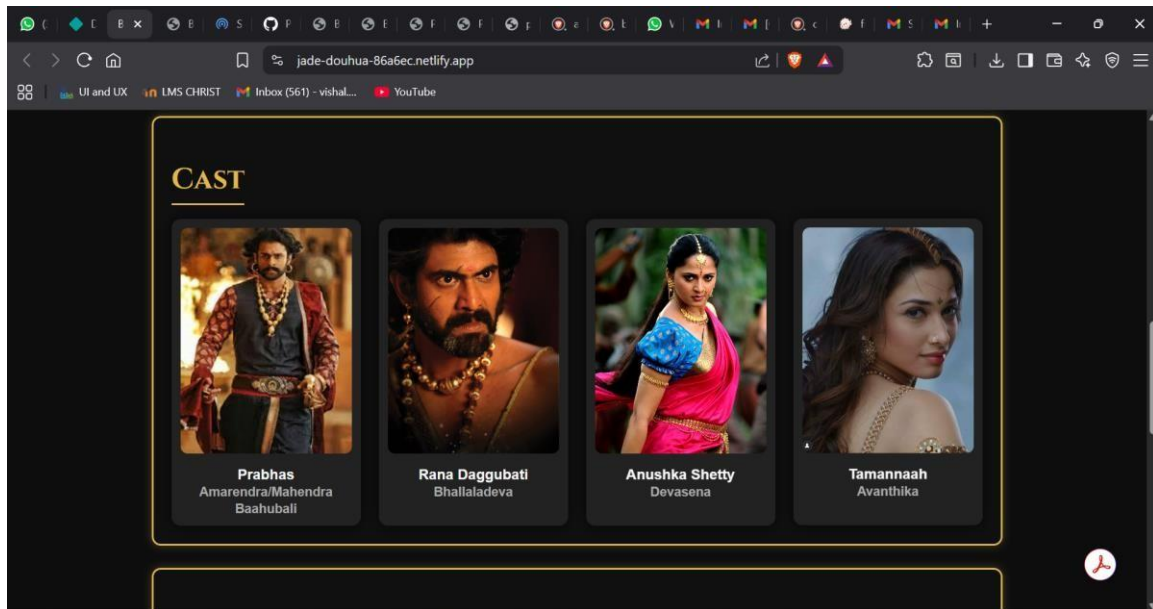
jade-douhua-86a6ec.netlify.app

UI and UX LMS CHRIST Inbox (561) - vishal.... YouTube

CAST

Prabhas
Amarendra/Mahendra Baahubali

Rana Daggubati
Bhallaladeva

Anushka Shetty
Devasena

Tamannaah
Avanthika